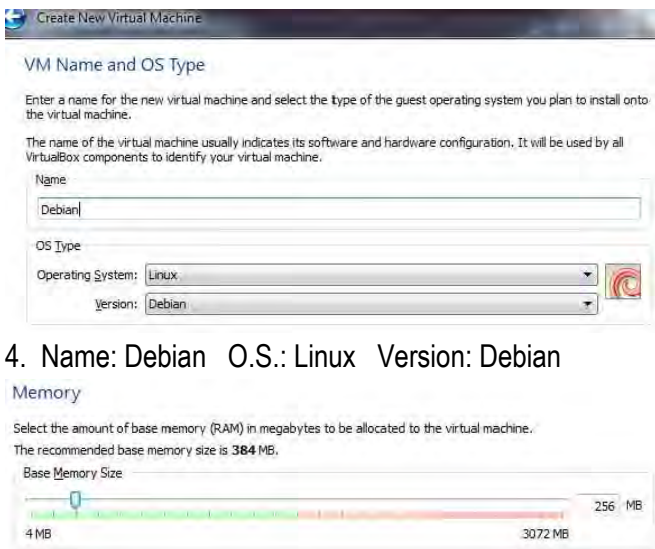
Create New Virtual Machine

VM Name and OS Type

Enter a name for the new virtual machine and select the type of the guest operating system you plan to install onto the virtual machine.

The name of the virtual machine usually indicates its software and hardware configuration. It will be used by all VirtualBox components to identify your virtual machine.

Name

Debian

OS Type

Operating System: Linux

Version: Debian

4. Name: Debian O.S.: Linux Version: Debian

Memory

Select the amount of base memory (RAM) in megabytes to be allocated to the virtual machine.

The recommended base memory size is 384 MB.

Base Memory Size

256 MB

4 MB

3072 MB